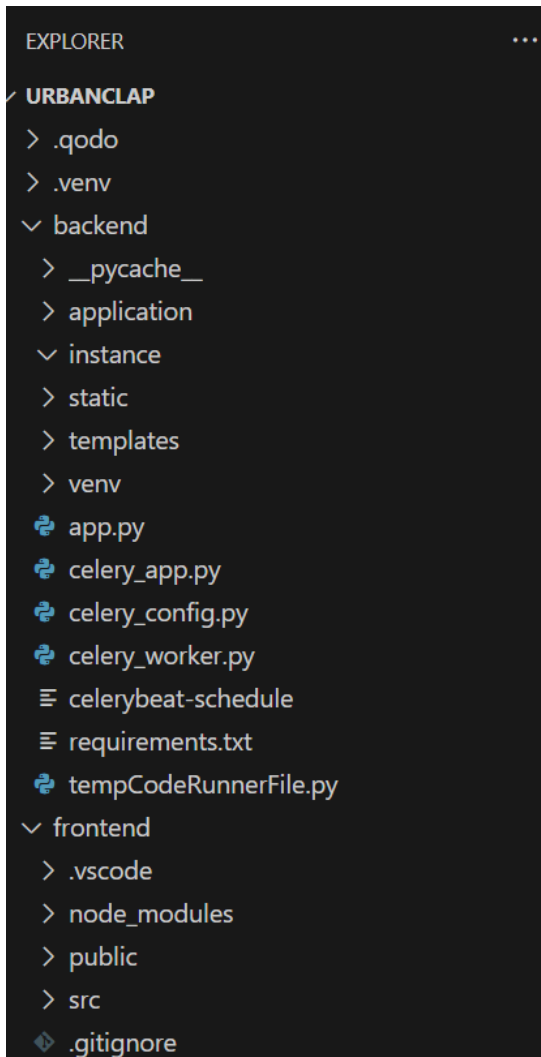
EXPLORER ...

URBANCLAP
> .qodo
> .venv
∨ backend
> __pycache__
> application
∨ instance
> static
> templates
> venv
app.py
celery_app.py
celery_config.py
celery_worker.py
celerybeat-schedule
requirements.txt
tempCodeRunnerFile.py
∨ frontend
> .vscode
> node_modules
> public
> src
.gitignore